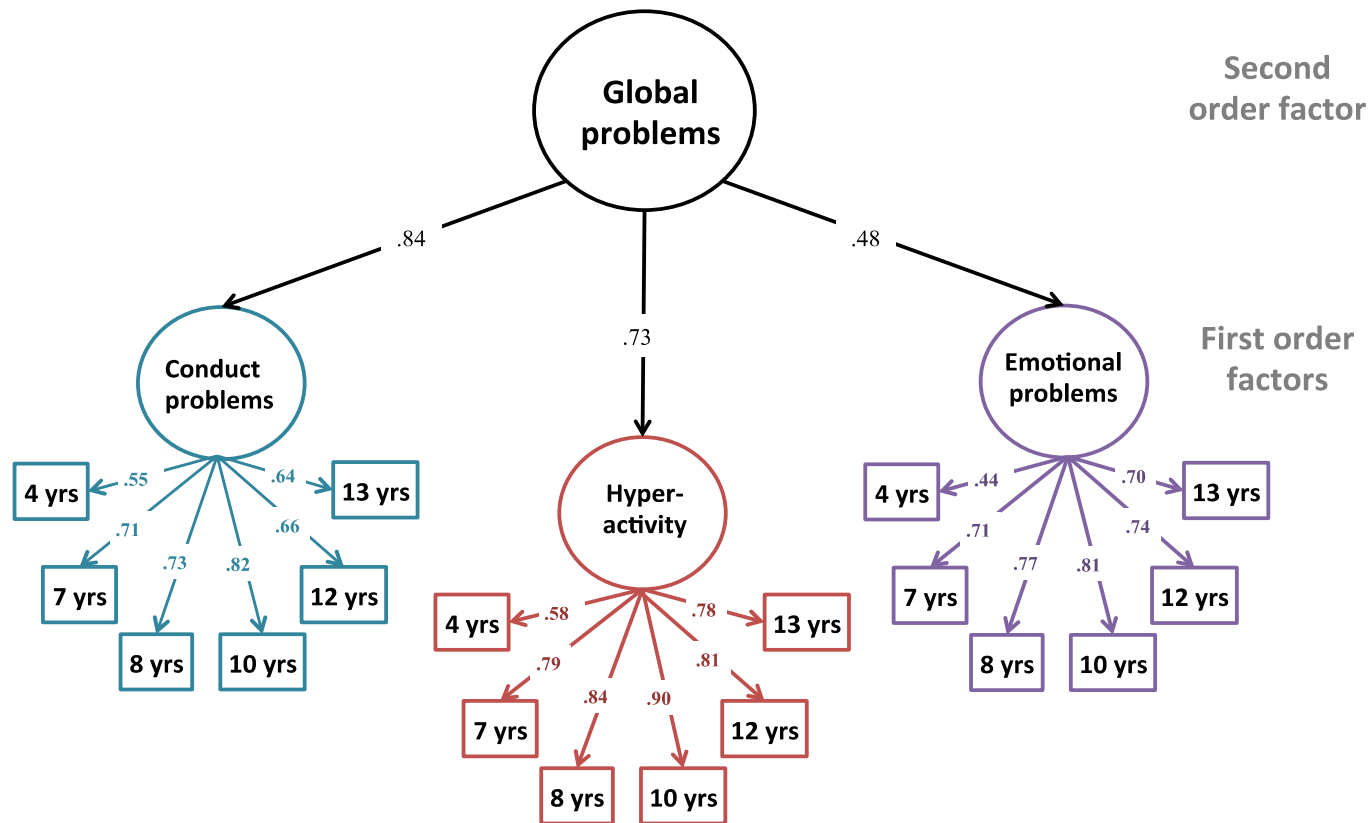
Global problems

Second order factor

.84

.73

.48

First order factors

Conduct problems

.55
.64
.71
.66
.73
.82

4 yrs
13 yrs
7 yrs
12 yrs
8 yrs
10 yrs

Hyper-activity

.58
.78
.79
.81
.84
.90

4 yrs
13 yrs
7 yrs
12 yrs
8 yrs
10 yrs

Emotional problems

.44
.70
.71
.74
.77
.81

4 yrs
13 yrs
7 yrs
12 yrs
8 yrs
10 yrs